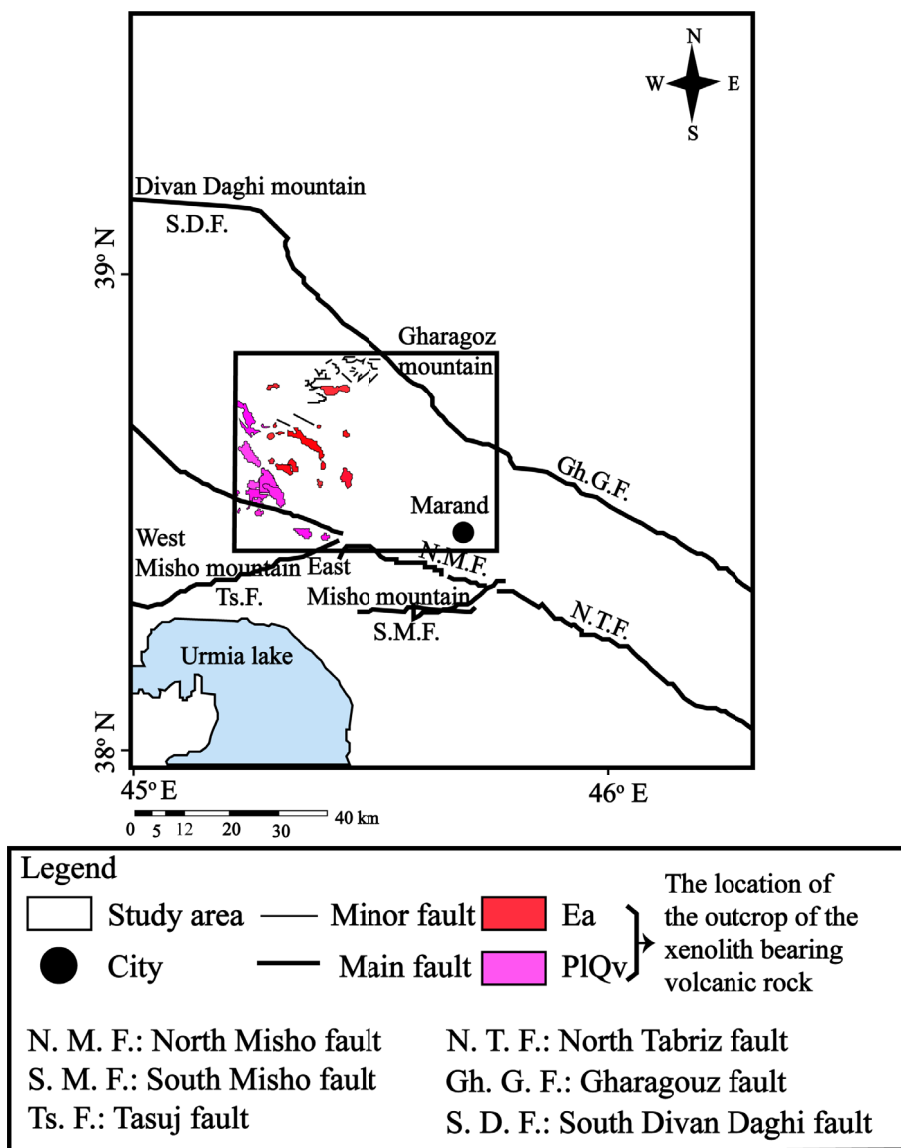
N
W E
S

Divan Daghi mountain
S.D.F.

39° N

Gharagoz mountain

Gh.G.F.

Marand

West Misho mountain
Ts.F.

East Misho mountain
N.M.F.

S.M.F.

N.T.F.

Urmia lake

38° N

45° E

46° E

0 5 12 20 30 40 km

Legend

Study area — Minor fault Ea
City — Main fault PlQv
The location of the outcrop of the xenolith bearing volcanic rock

N. M. F.: North Misho fault
S. M. F.: South Misho fault
Ts. F.: Tasuj fault

N. T. F.: North Tabriz fault
Gh. G. F.: Gharagouz fault
S. D. F.: South Divan Daghi fault